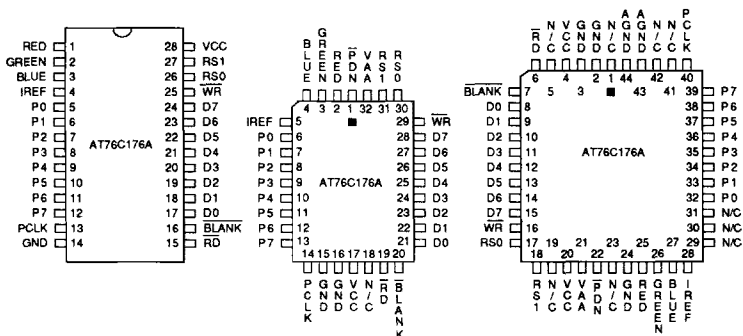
RED 1
GREEN 2
BLUE 3
IREF 4
P0 5
P1 6
P2 7
P3 8
P4 9
P5 10
P6 11
P7 12
PCLK 13
GND 14
AT76C176A
28 VCC
27 RS1
26 RS0
25 $\overline{WR}$
24 D7
23 D6
22 D5
21 D4
20 D3
19 D2
18 D1
17 D0
16 $\overline{BLANK}$
15 $\overline{RD}$

BLUE GREEN RED $\overline{P}$DA VNA1 RS1 RS0
4 3 2 1 32 31 30
IREF 5
P0 6
P1 7
P2 8
P3 9
P4 10
P5 11
P6 12
P7 13
AT76C176A
29 $\overline{WR}$
28 D7
27 D6
26 D5
25 D4
24 D3
23 D2
22 D1
21 D0
14 15 16 17 18 19 20
PCLK GND GND VCC N/C $\overline{RD}$ $\overline{BLANK}$

$\overline{RD}$ N/C VCC GND GND AGND AGND N/C N/C PCLK
6 4 2 1 44 42 40
5 3 43 41
$\overline{BLANK}$ 7
D0 8
D1 9
D2 10
D3 11
D4 12
D5 13
D6 14
D7 15
$\overline{WR}$ 16
RS0 17
AT76C176A
39 P7
38 P6
37 P5
36 P4
35 P3
34 P2
33 P1
32 P0
31 N/C
30 N/C
29 N/C
19 21 23 25 27
18 20 22 24 26 28
RS1 N/C VCA VCA $\overline{PDN}$ NGD RED GREEN BLUE IREF